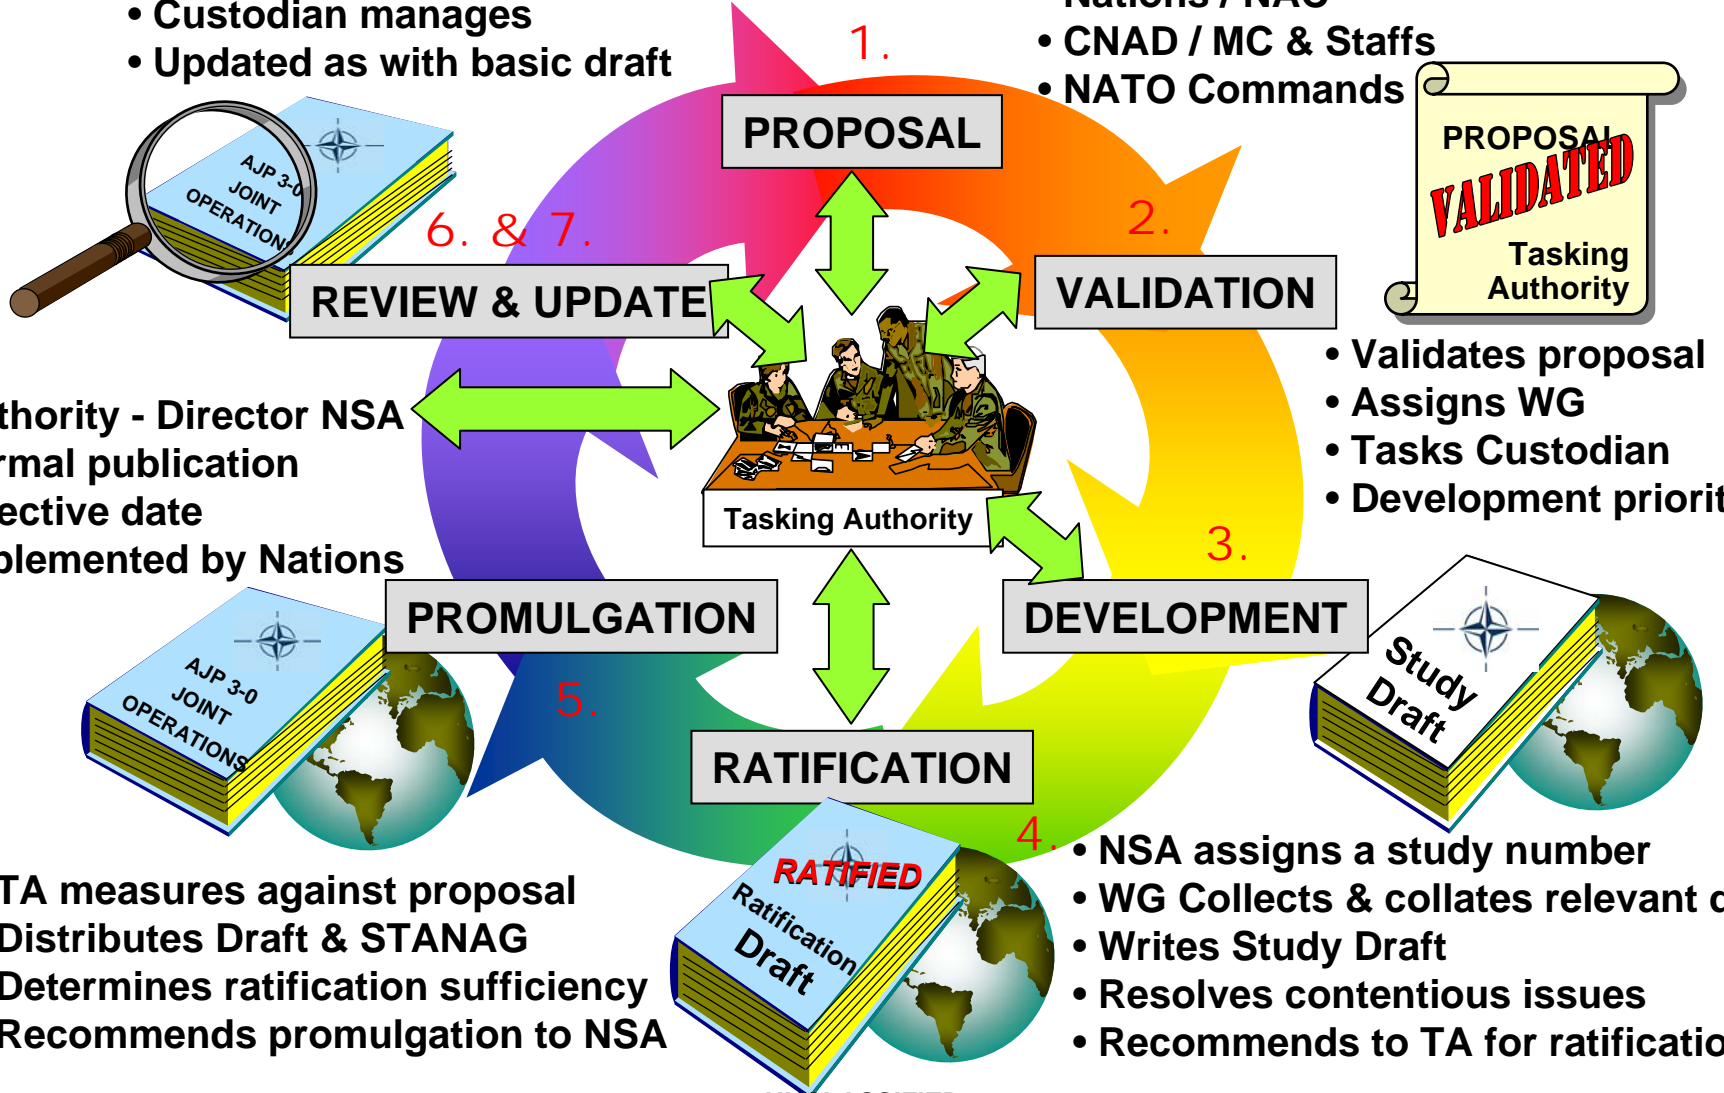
• Custodian manages
• Updated as with basic draft

Nations / NAC
• CNAD / MC & Staffs
• NATO Commands

1.
PROPOSAL

PROPOSAL
VALIDATED
Tasking Authority

AJP 3-0
JOINT
OPERATIONS

6. & 7.
REVIEW & UPDATE

2.
VALIDATION

• Validates proposal
• Assigns WG
• Tasks Custodian
• Development priorit

thority - Director NSA
rmal publication
ective date
plemented by Nations

Tasking Authority

3.
DEVELOPMENT

Study Draft

PROMULGATION

AJP 3-0
JOINT
OPERATIONS

5.

RATIFICATION

RATIFIED
Ratification Draft

4.
• NSA assigns a study number
• WG Collects & collates relevant d
• Writes Study Draft
• Resolves contentious issues
• Recommends to TA for ratificatio

TA measures against proposal
Distributes Draft & STANAG
Determines ratification sufficiency
Recommends promulgation to NSA